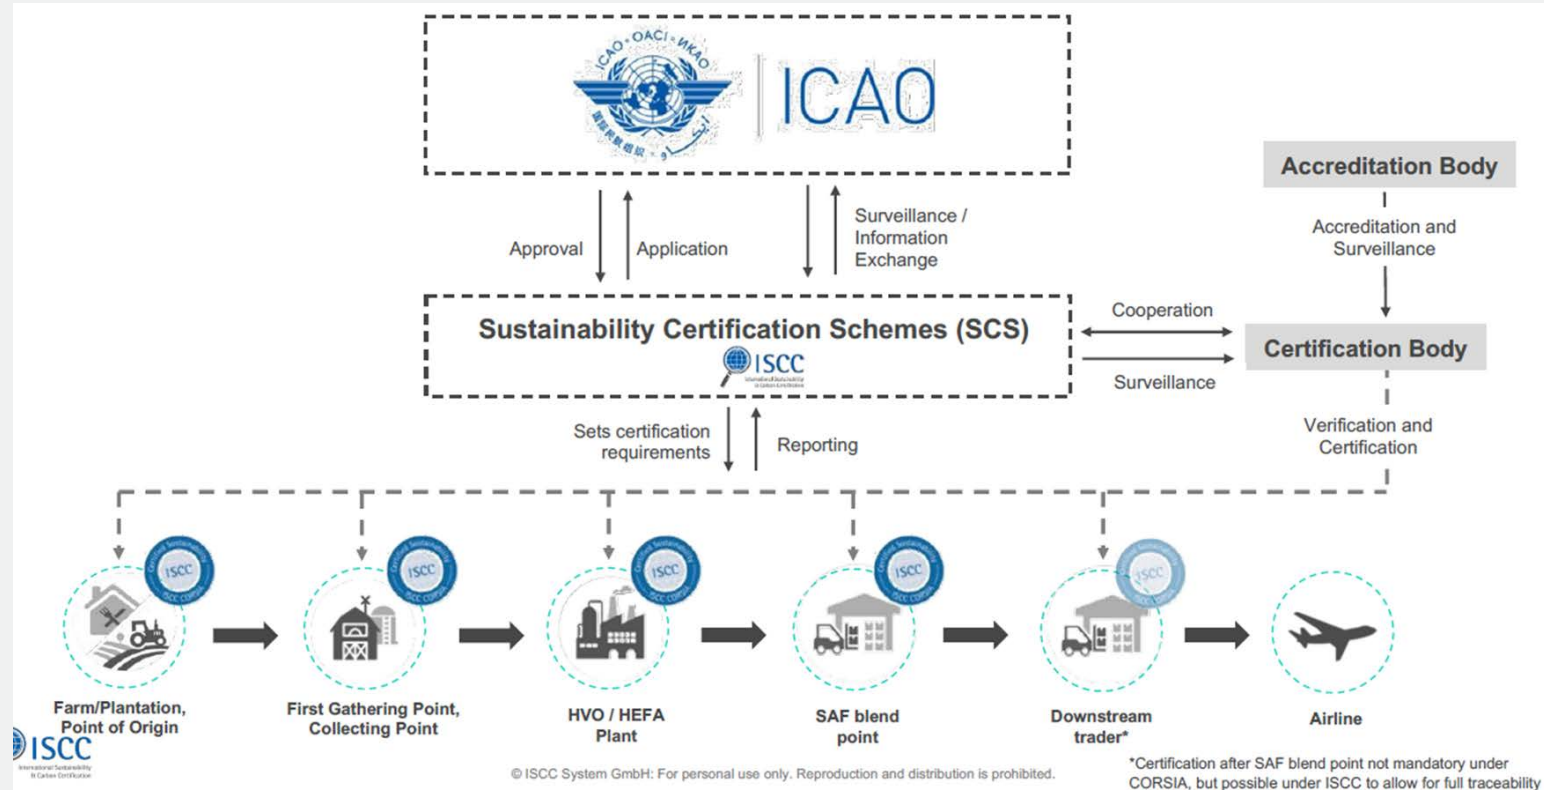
ICAO · OACI · ИКАО

ICAO

Accreditation Body

Accreditation and Surveillance

Approval

Application

Surveillance / Information Exchange

Sustainability Certification Schemes (SCS)

ISCC

Cooperation

Surveillance

Certification Body

Verification and Certification

Sets certification requirements

Reporting

ISCC

ISCC

ISCC

ISCC

ISCC

Farm/Plantation, Point of Origin

First Gathering Point, Collecting Point

HVO / HEFA Plant

SAF blend point

Downstream trader*

Airline

ISCC

© ISCC System GmbH: For personal use only. Reproduction and distribution is prohibited.

*Certification after SAF blend point not mandatory under CORSIA, but possible under ISCC to allow for full traceability